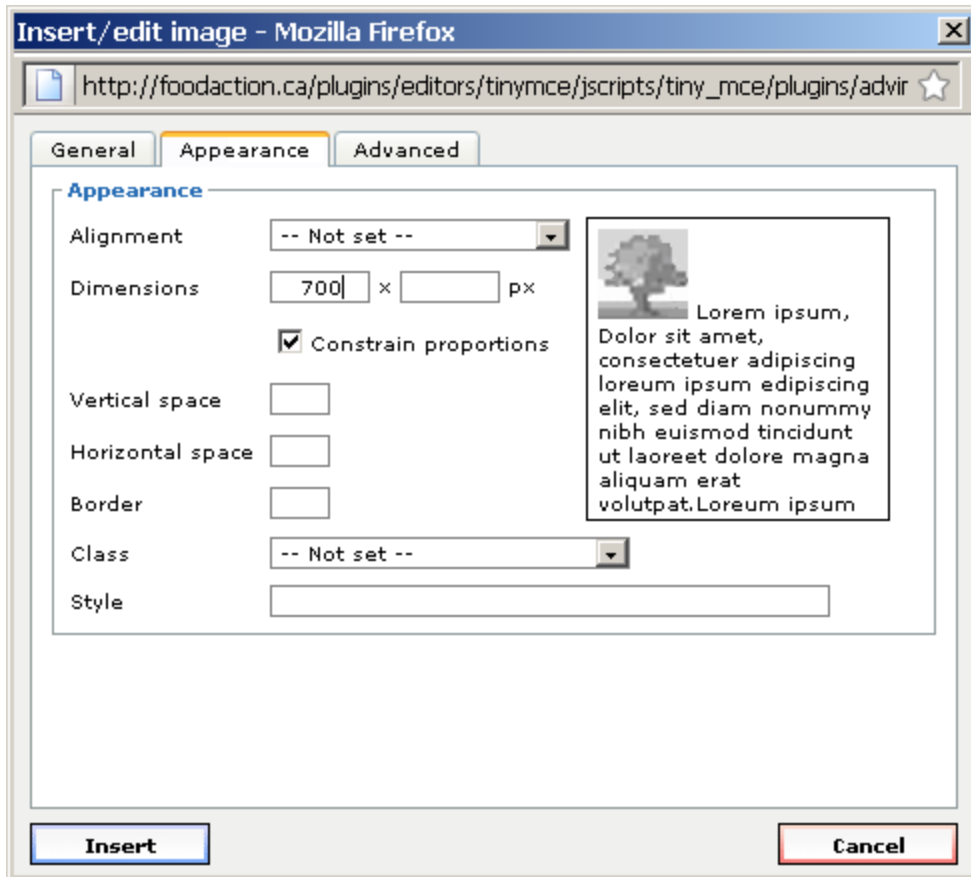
Insert/edit image - Mozilla Firefox

http://foodaction.ca/plugins/editors/tinymce/jscripts/tiny_mce/plugins/advir

General | Appearance | Advanced

Appearance

Alignment -- Not set --

Dimensions 700 x px

Constrain proportions

Vertical space

Horizontal space

Border

Class -- Not set --

Style

Lorem ipsum, Dolor sit amet, consectetuer adipiscing loreum ipsum edipiscing elit, sed diam nonummy nibh euismod tincidunt ut laoreet dolore magna aliquam erat volutpat.Loreum ipsum

Insert

Cancel